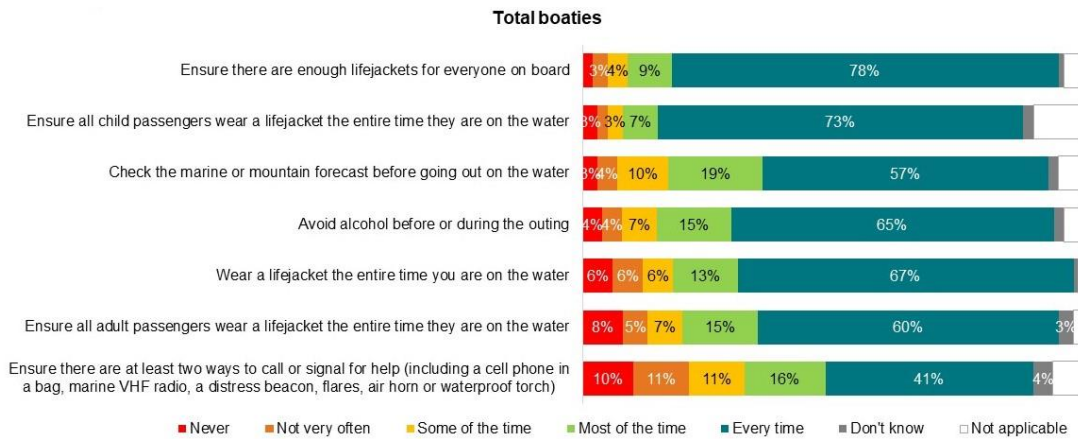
Total boaties

Ensure there are enough lifejackets for everyone on board 3% 4% 9% 78%

Ensure all child passengers wear a lifejacket the entire time they are on the water 3% 3% 7% 73%

Check the marine or mountain forecast before going out on the water 3% 4% 10% 19% 57%

Avoid alcohol before or during the outing 4% 4% 7% 15% 65%

Wear a lifejacket the entire time you are on the water 6% 6% 6% 13% 67%

Ensure all adult passengers wear a lifejacket the entire time they are on the water 8% 5% 7% 15% 60% 3%

Ensure there are at least two ways to call or signal for help (including a cell phone in a bag, marine VHF radio, a distress beacon, flares, air horn or waterproof torch) 10% 11% 11% 16% 41% 4%

Never Not very often Some of the time Most of the time Every time Don't know Not applicable